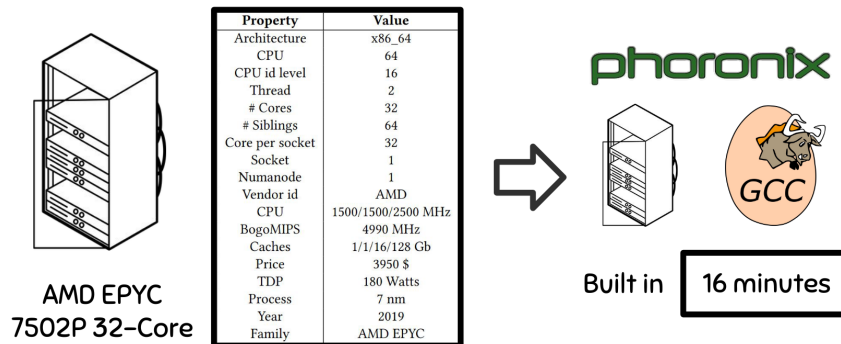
| Property | Value |
|---|---|
| Architecture | x86_64 |
| CPU | 64 |
| CPU id level | 16 |
| Thread | 2 |
| # Cores | 32 |
| # Siblings | 64 |
| Core per socket | 32 |
| Socket | 1 |
| Numanode | 1 |
| Vendor id | AMD |
| CPU | 1500/1500/2500 MHz |
| BogoMIPS | 4990 MHz |
| Caches | 1/1/16/128 Gb |
| Price | 3950 $ |
| TDP | 180 Watts |
| Process | 7 nm |
| Year | 2019 |
| Family | AMD EPYC |

AMD EPYC 7502P 32-Core

phoronix

GCC

Built in 16 minutes